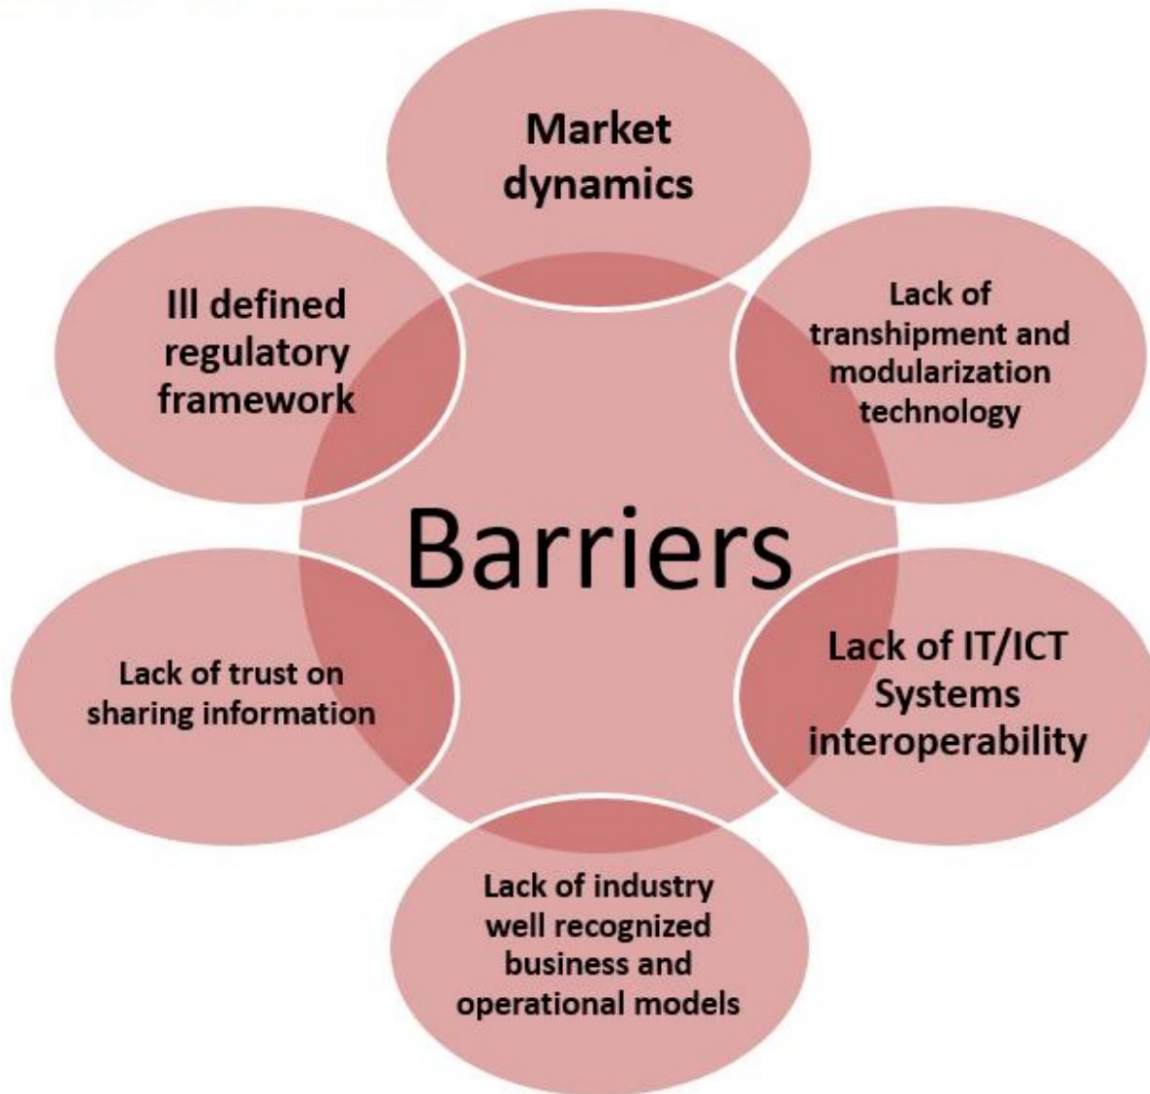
Market dynamics

Ill defined regulatory framework

Lack of transhipment and modularization technology

Barriers

Lack of trust on sharing information

Lack of IT/ICT Systems interoperability

Lack of industry well recognized business and operational models